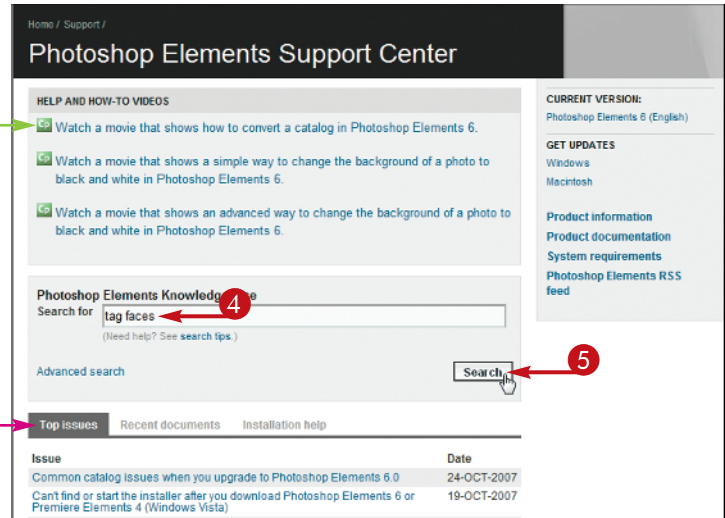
Home / Support /

Photoshop Elements Support Center

HELP AND HOW-TO VIDEOS

Watch a movie that shows how to convert a catalog in Photoshop Elements 6.

Watch a movie that shows a simple way to change the background of a photo to black and white in Photoshop Elements 6.

Watch a movie that shows an advanced way to change the background of a photo to black and white in Photoshop Elements 6.

Photoshop Elements Knowledg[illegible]e

Search for tag faces

(Need help? See search tips.)

Advanced search

Search

4

5

Top issues | Recent documents | Installation help

| Issue | Date |
|---|---|
| Common catalog issues when you upgrade to Photoshop Elements 6.0 | 24-OCT-2007 |
| Can't find or start the installer after you download Photoshop Elements 6 or Premiere Elements 4 (Windows Vista) | 19-OCT-2007 |

CURRENT VERSION:
Photoshop Elements 6 (English)

GET UPDATES
Windows
Macintosh

Product information
Product documentation
System requirements
Photoshop Elements RSS feed